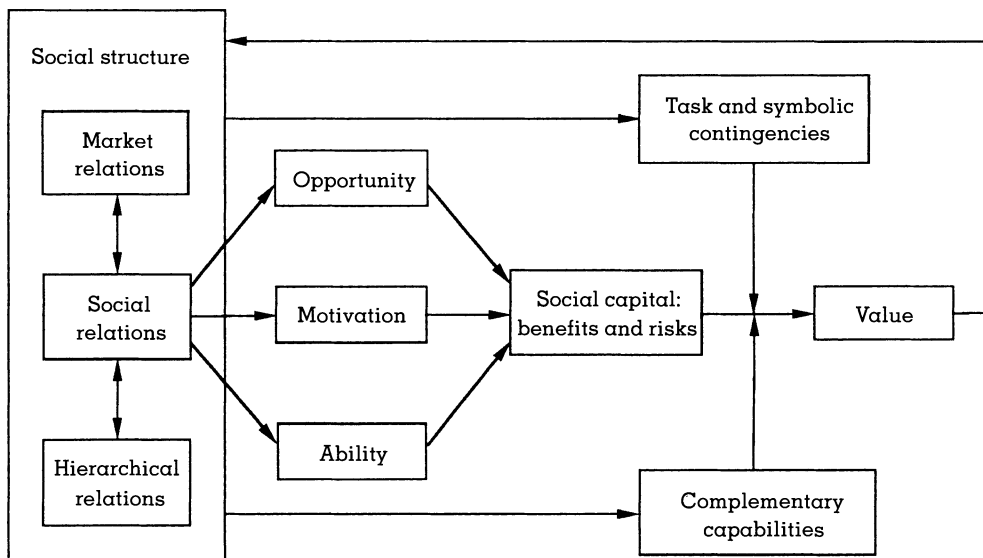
Social structure

Market relations

Social relations

Hierarchical relations

Opportunity

Motivation

Ability

Task and symbolic contingencies

Social capital: benefits and risks

Value

Complementary capabilities